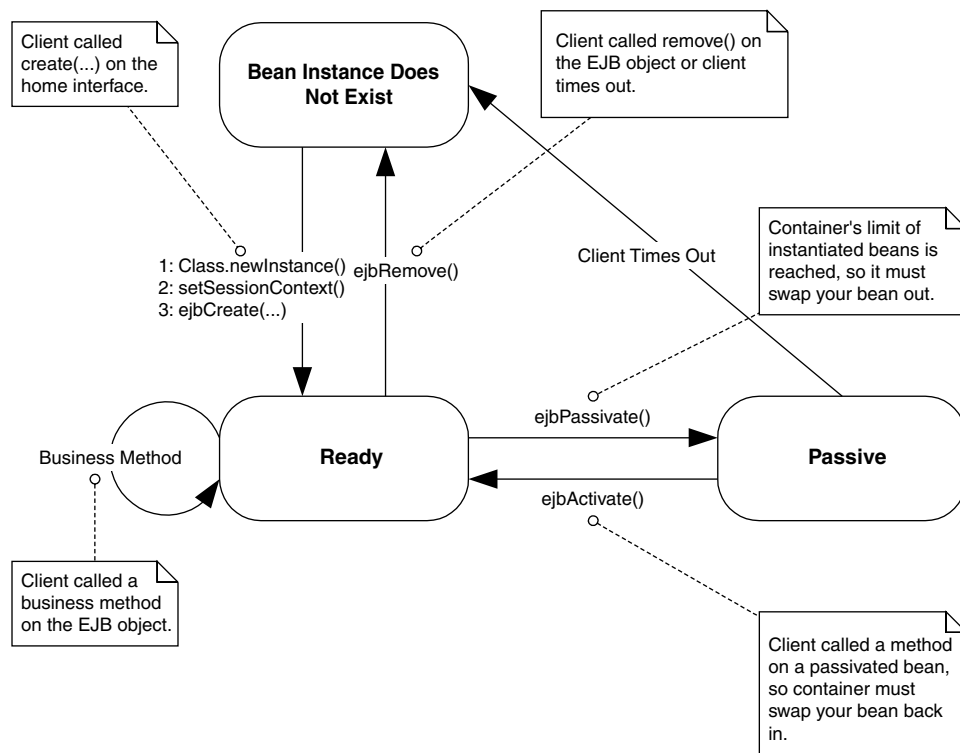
Client called create(...) on the home interface.

Bean Instance Does Not Exist

Client called remove() on the EJB object or client times out.

Container's limit of instantiated beans is reached, so it must swap your bean out.

1: Class.newInstance()
2: setSessionContext()
3: ejbCreate(...)

ejbRemove()

Client Times Out

ejbPassivate()

Business Method

Ready

Passive

ejbActivate()

Client called a business method on the EJB object.

Client called a method on a passivated bean, so container must swap your bean back in.